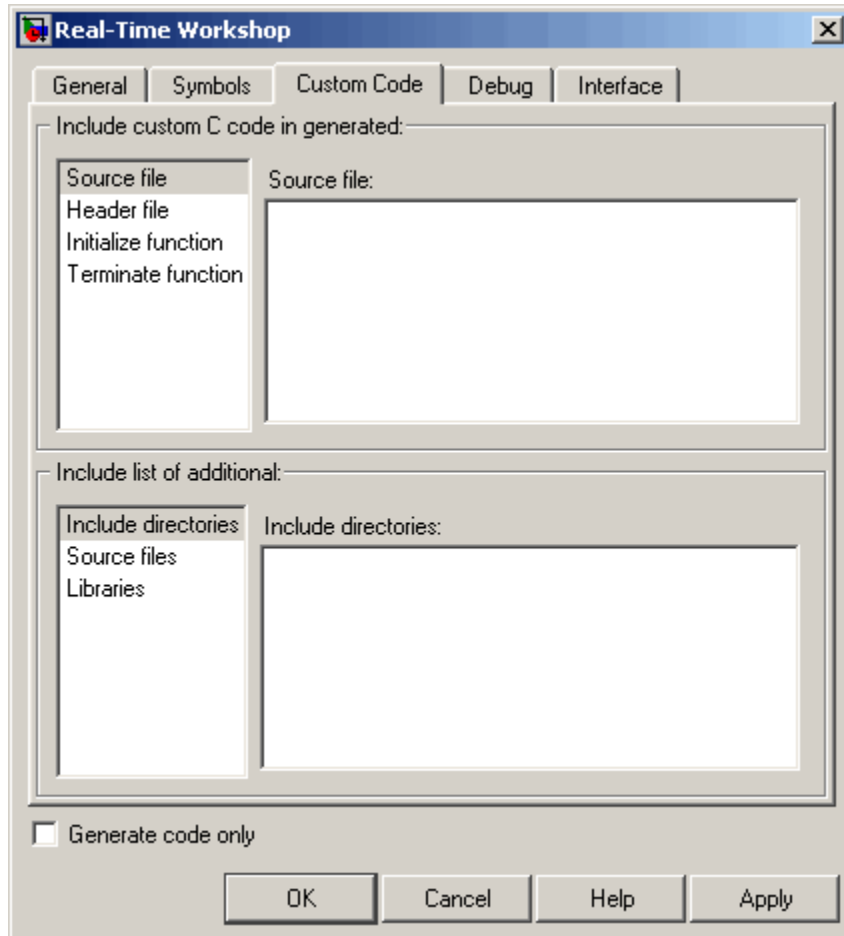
Real-Time Workshop

General
Symbols
Custom Code
Debug
Interface

Include custom C code in generated:

Source file
Header file
Initialize function
Terminate function

Source file:

Include list of additional:

Include directories
Source files
Libraries

Include directories:

Generate code only

OK
Cancel
Help
Apply